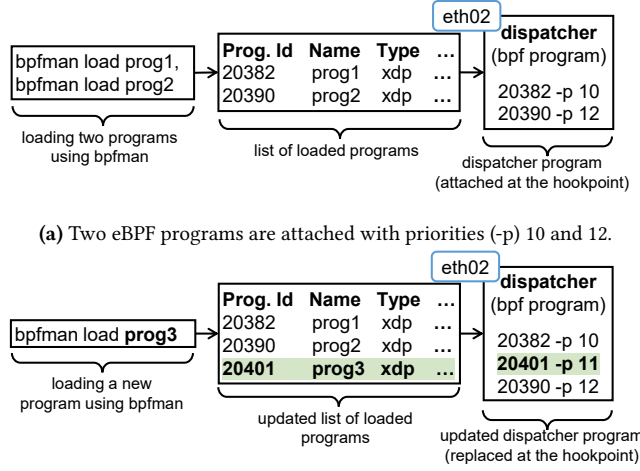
eth02

bpfman load prog1,
bpfman load prog2

loading two programs using bpfman

| Prog. Id | Name | Type | … |
|---|---|---|---|
| 20382 | prog1 | xdp | … |
| 20390 | prog2 | xdp | … |

list of loaded programs

**dispatcher**
(bpf program)

20382 -p 10
20390 -p 12

dispatcher program
(attached at the hookpoint)

**(a)** Two eBPF programs are attached with priorities (-p) 10 and 12.

eth02

bpfman load **prog3**

loading a new program using bpfman

| Prog. Id | Name | Type | … |
|---|---|---|---|
| 20382 | prog1 | xdp | … |
| 20390 | prog2 | xdp | … |
| **20401** | **prog3** | **xdp** | **…** |

updated list of loaded programs

**dispatcher**
(bpf program)

20382 -p 10
**20401 -p 11**
20390 -p 12

updated dispatcher program
(replaced at the hookpoint)